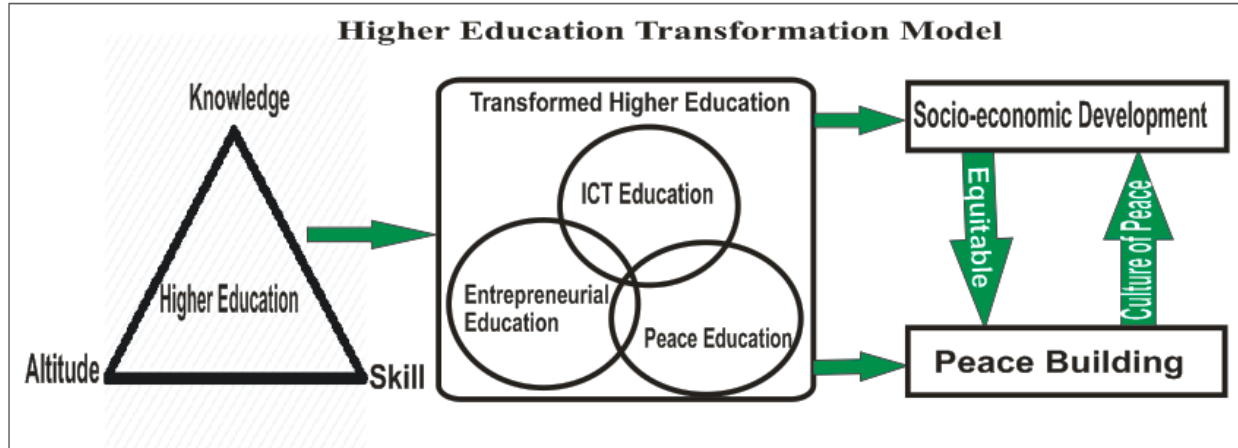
Higher Education Transformation Model

Knowledge

Higher Education

Altitude

Skill

Transformed Higher Education

ICT Education

Entrepreneurial Education

Peace Education

Socio-economic Development

Equitable

Culture of Peace

Peace Building